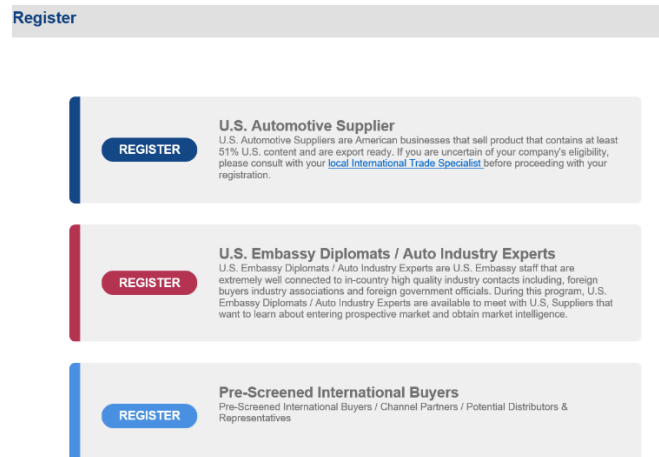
Register

REGISTER

U.S. Automotive Supplier

U.S. Automotive Suppliers are American businesses that sell product that contains at least 51% U.S. content and are export ready. If you are uncertain of your company's eligibility, please consult with your local International Trade Specialist before proceeding with your registration.

REGISTER

U.S. Embassy Diplomats / Auto Industry Experts

U.S. Embassy Diplomats / Auto Industry Experts are U.S. Embassy staff that are extremely well connected to in-country high quality industry contacts including, foreign buyers industry associations and foreign government officials. During this program, U.S. Embassy Diplomats / Auto Industry Experts are available to meet with U.S, Suppliers that want to learn about entering prospective market and obtain market intelligence.

REGISTER

Pre-Screened International Buyers

Pre-Screened International Buyers / Channel Partners / Potential Distributors & Representatives